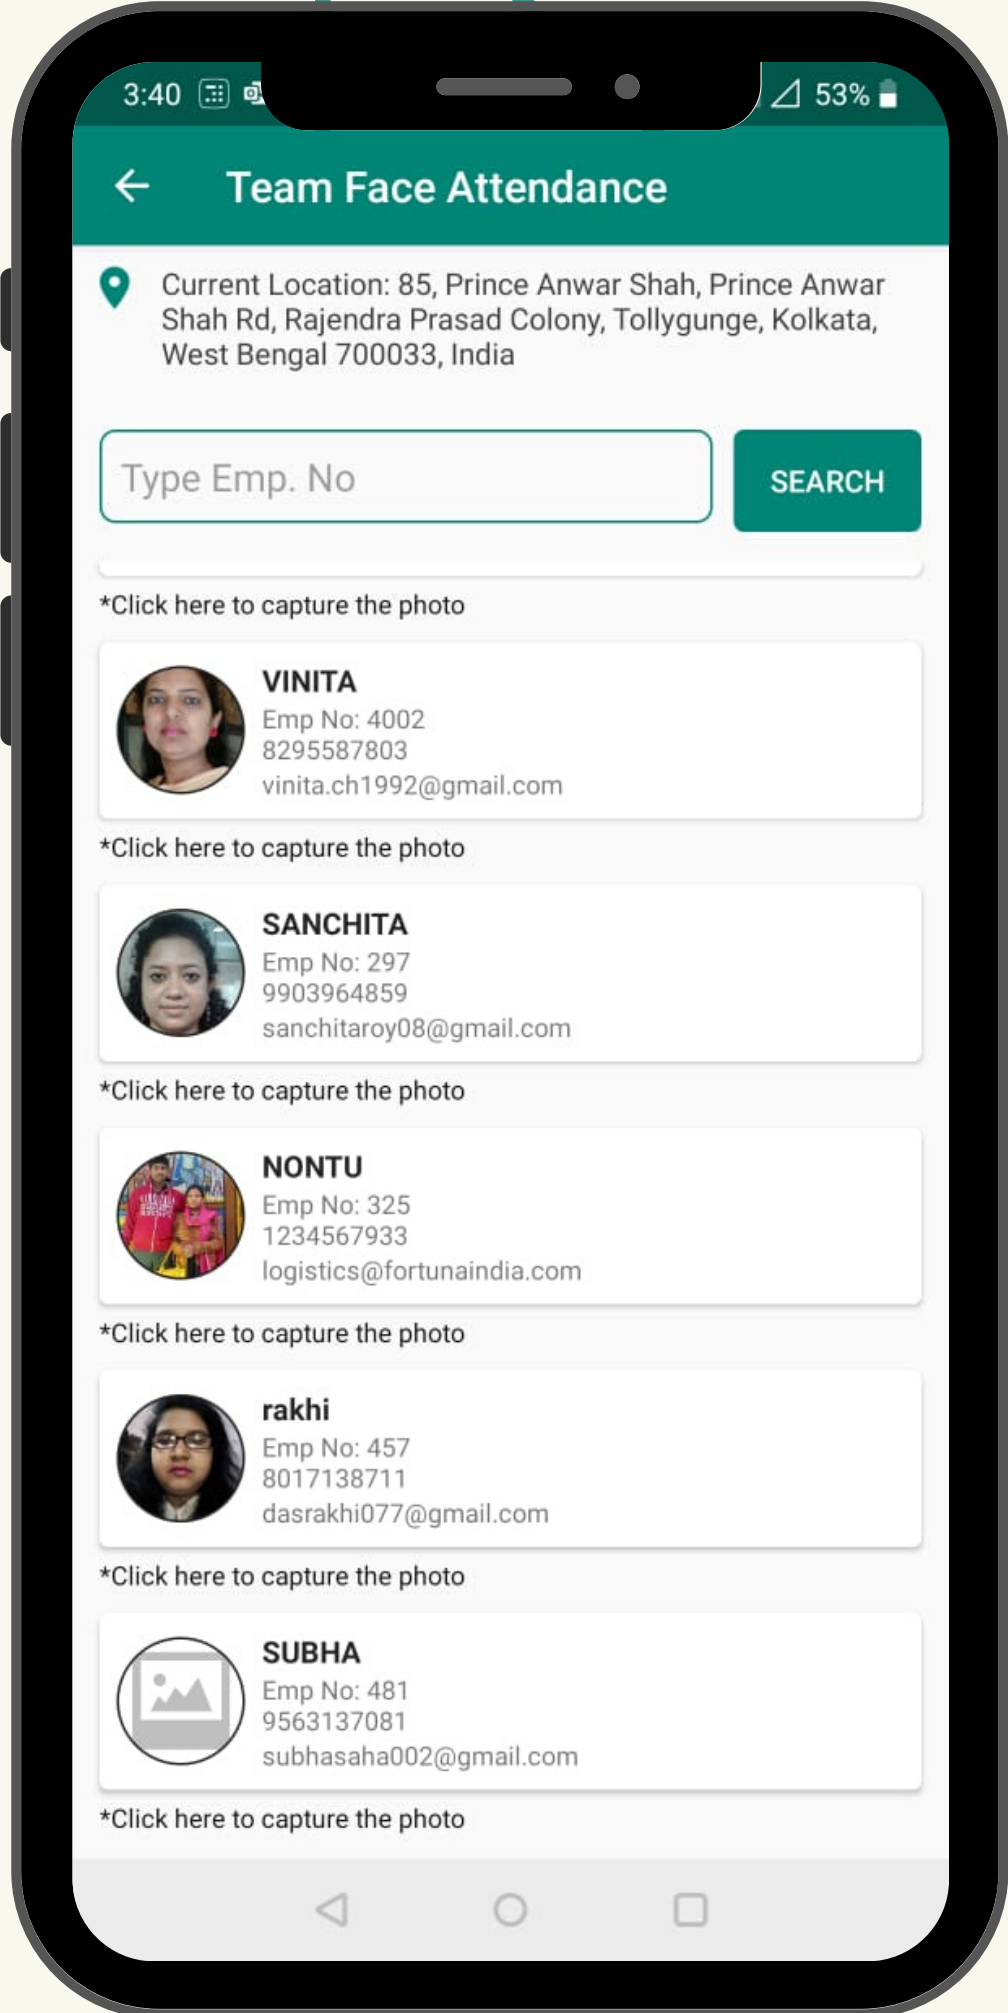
3:40

53%

Team Face Attendance

Current Location: 85, Prince Anwar Shah, Prince Anwar Shah Rd, Rajendra Prasad Colony, Tollygunge, Kolkata, West Bengal 700033, India

Type Emp. No

SEARCH

*Click here to capture the photo

VINITA
Emp No: 4002
8295587803
vinita.ch1992@gmail.com

*Click here to capture the photo

SANCHITA
Emp No: 297
9903964859
sanchitaroy08@gmail.com

*Click here to capture the photo

NONTU
Emp No: 325
1234567933
logistics@fortunaindia.com

*Click here to capture the photo

rakhi
Emp No: 457
8017138711
dasrakhi077@gmail.com

*Click here to capture the photo

SUBHA
Emp No: 481
9563137081
subhasaha002@gmail.com

*Click here to capture the photo